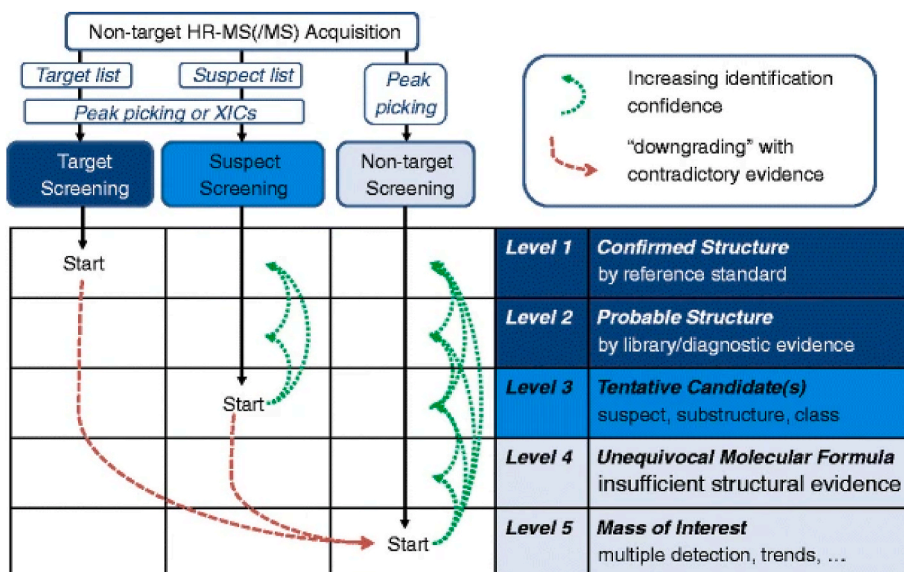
Non-target HR-MS(/MS) Acquisition

Target list

Suspect list

Peak picking or XICs

Peak picking

Increasing identification confidence

"downgrading" with contradictory evidence

Target Screening

Suspect Screening

Non-target Screening

Start

Start

Start

| Level | Description |
|---|---|
| Level 1 | *Confirmed Structure* by reference standard |
| Level 2 | *Probable Structure* by library/diagnostic evidence |
| Level 3 | *Tentative Candidate(s)* suspect, substructure, class |
| Level 4 | *Unequivocal Molecular Formula* insufficient structural evidence |
| Level 5 | *Mass of Interest* multiple detection, trends, ... |